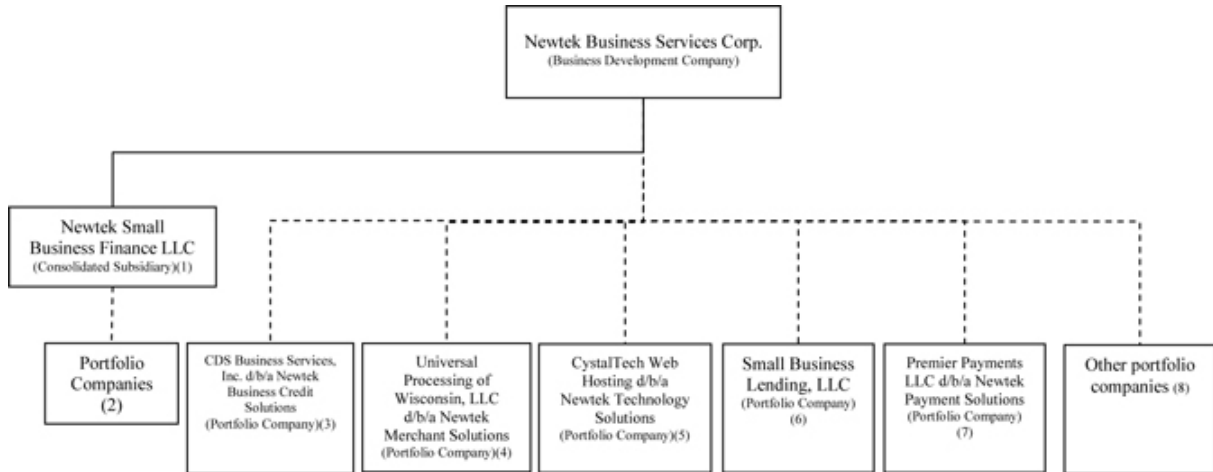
Newtek Business Services Corp.
(Business Development Company)

Newtek Small Business Finance LLC
(Consolidated Subsidiary)(1)

Portfolio Companies
(2)

CDS Business Services, Inc. d/b/a Newtek Business Credit Solutions
(Portfolio Company)(3)

Universal Processing of Wisconsin, LLC d/b/a Newtek Merchant Solutions
(Portfolio Company)(4)

CystalTech Web Hosting d/b/a Newtek Technology Solutions
(Portfolio Company)(5)

Small Business Lending, LLC
(Portfolio Company)
(6)

Premier Payments LLC d/b/a Newtek Payment Solutions
(Portfolio Company)
(7)

Other portfolio companies (8)